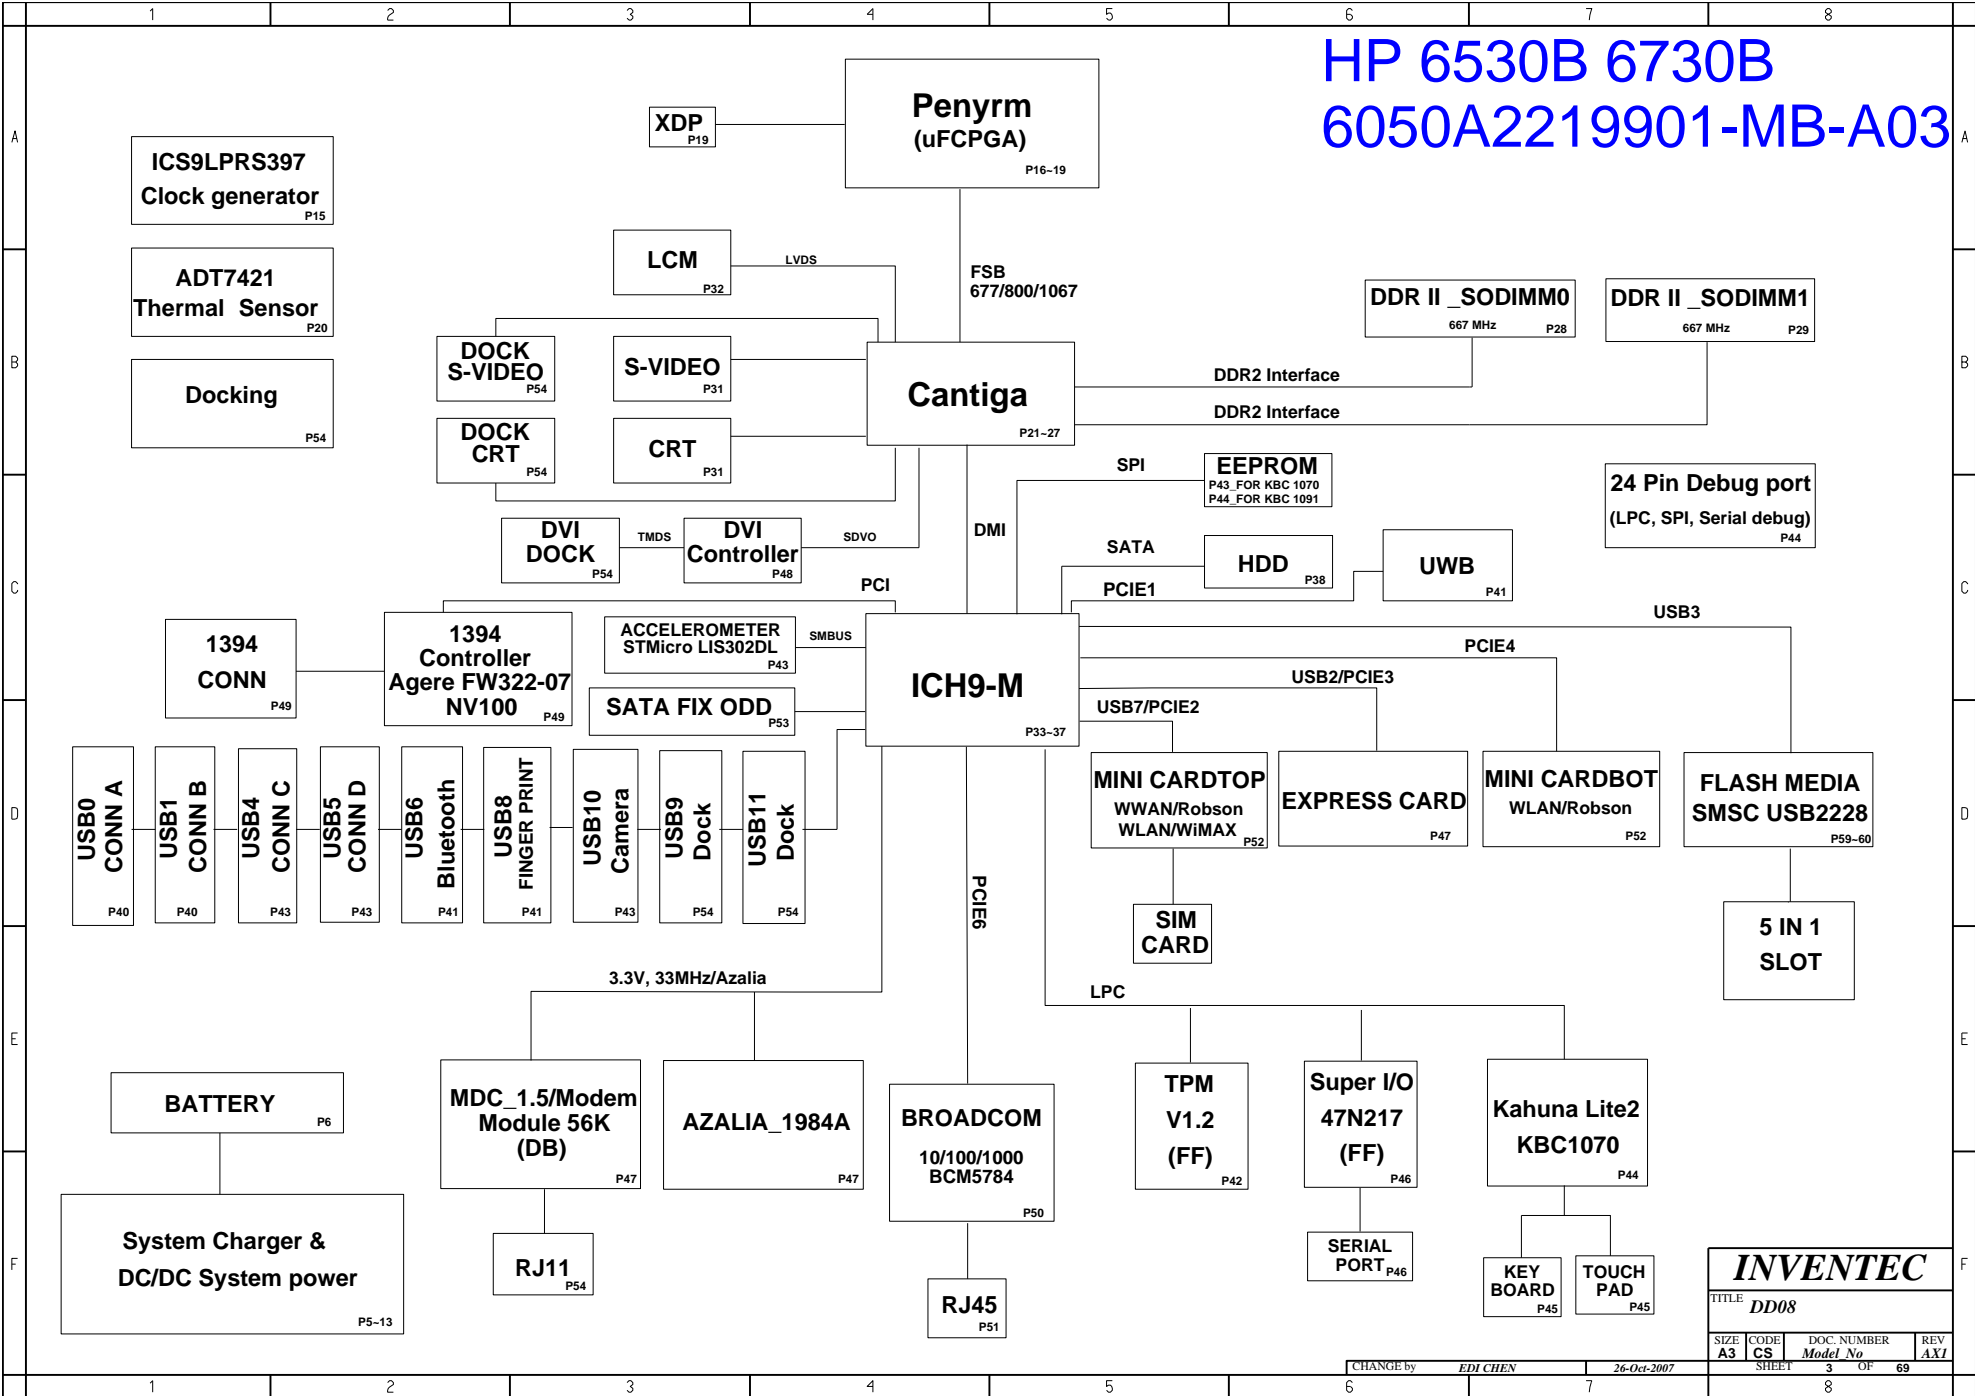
1 2 3 4 5 6 7 8

A B C D E F

HP 6530B 6730B
6050A2219901-MB-A03

XDP P19

Penyrm (uFCPGA) P16~19

ICS9LPRS397 Clock generator P15

ADT7421 Thermal Sensor P20

Docking P54

LCM P32

LVDS

FSB 677/800/1067

DDR II _SODIMM0 667 MHz P28

DDR II _SODIMM1 667 MHz P29

DOCK S-VIDEO P54

S-VIDEO P31

Cantiga P21~27

DDR2 Interface

DDR2 Interface

DOCK CRT P54

CRT P31

SPI

EEPROM P43_FOR KBC 1070 P44_FOR KBC 1091

24 Pin Debug port (LPC, SPI, Serial debug) P44

DVI DOCK P54

TMDS

DVI Controller P48

SDVO

DMI

SATA

HDD P38

UWB P41

PCI

PCIE1

USB3

1394 CONN P49

1394 Controller Agere FW322-07 NV100 P49

ACCELEROMETER STMicro LIS302DL P43

SMBUS

PCIE4

ICH9-M P33~37

USB2/PCIE3

SATA FIX ODD P53

USB7/PCIE2

USB0 CONN A P40

USB1 CONN B P40

USB4 CONN C P43

USB5 CONN D P43

USB6 Bluetooth P41

USB8 FINGER PRINT P41

USB10 Camera P43

USB9 Dock P54

USB11 Dock P54

MINI CARDTOP WWAN/Robson WLAN/WiMAX P52

EXPRESS CARD P47

MINI CARDBOT WLAN/Robson P52

FLASH MEDIA SMSC USB2228 P59~60

PCIE6

SIM CARD

5 IN 1 SLOT

3.3V, 33MHz/Azalia

LPC

BATTERY P6

MDC_1.5/Modem Module 56K (DB) P47

AZALIA_1984A P47

BROADCOM 10/100/1000 BCM5784 P50

TPM V1.2 (FF) P42

Super I/O 47N217 (FF) P46

Kahuna Lite2 KBC1070 P44

System Charger & DC/DC System power P5~13

RJ11 P54

RJ45 P51

SERIAL PORT P46

KEY BOARD P45

TOUCH PAD P45

INVENTEC

TITLE DD08

SIZE A3 CODE CS DOC. NUMBER Model_No REV AX1

CHANGE by EDI CHEN 26-Oct-2007 SHEET 3 OF 69